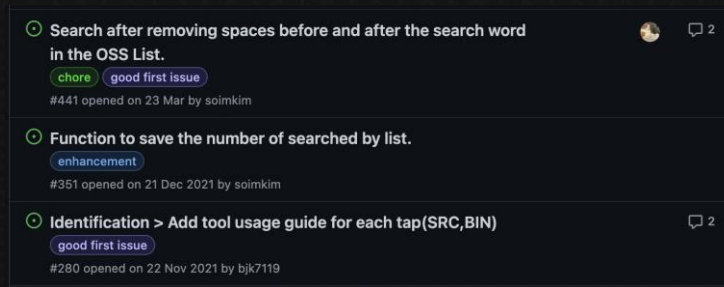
Search after removing spaces before and after the search word in the OSS List.

chore good first issue

#441 opened on 23 Mar by soimkim

2

Function to save the number of searched by list.

enhancement

#351 opened on 21 Dec 2021 by soimkim

Identification > Add tool usage guide for each tap(SRC,BIN)

good first issue

#280 opened on 22 Nov 2021 by bjk7119

2